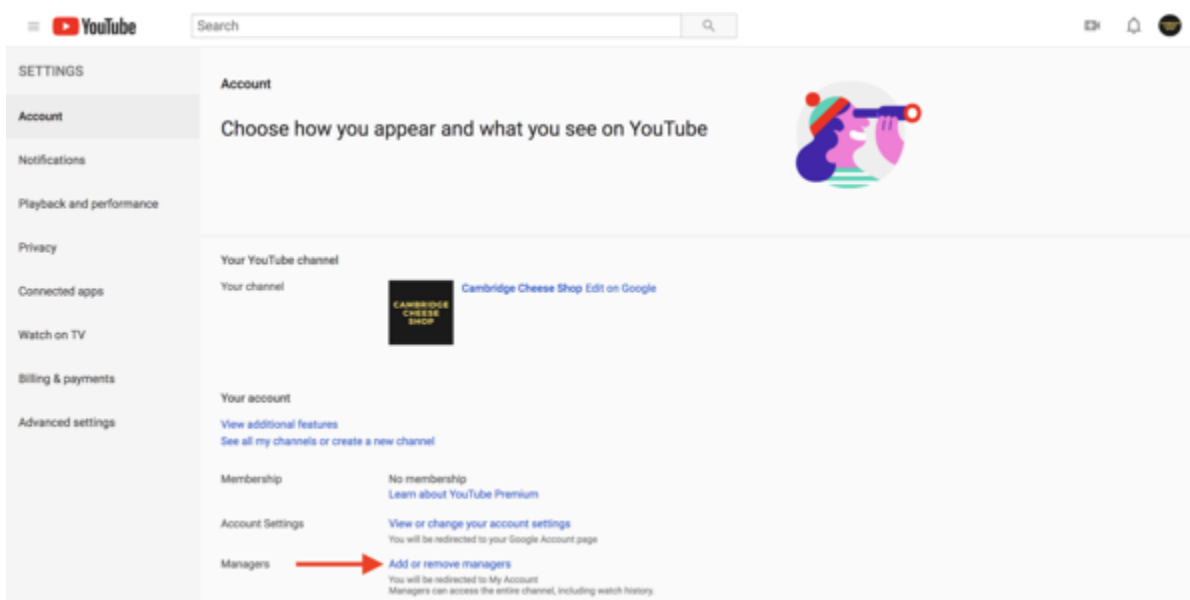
YouTube

Search

SETTINGS

Account

Notifications

Playback and performance

Privacy

Connected apps

Watch on TV

Billing & payments

Advanced settings

Account

Choose how you appear and what you see on YouTube

Your YouTube channel

Your channel

CAMBRIDGE CHEESE SHOP

Cambridge Cheese Shop Edit on Google

Your account

View additional features

See all my channels or create a new channel

Membership

No membership

Learn about YouTube Premium

Account Settings

View or change your account settings

You will be redirected to your Google Account page

Managers

Add or remove managers

You will be redirected to My Account

Managers can access the entire channel, including watch history.